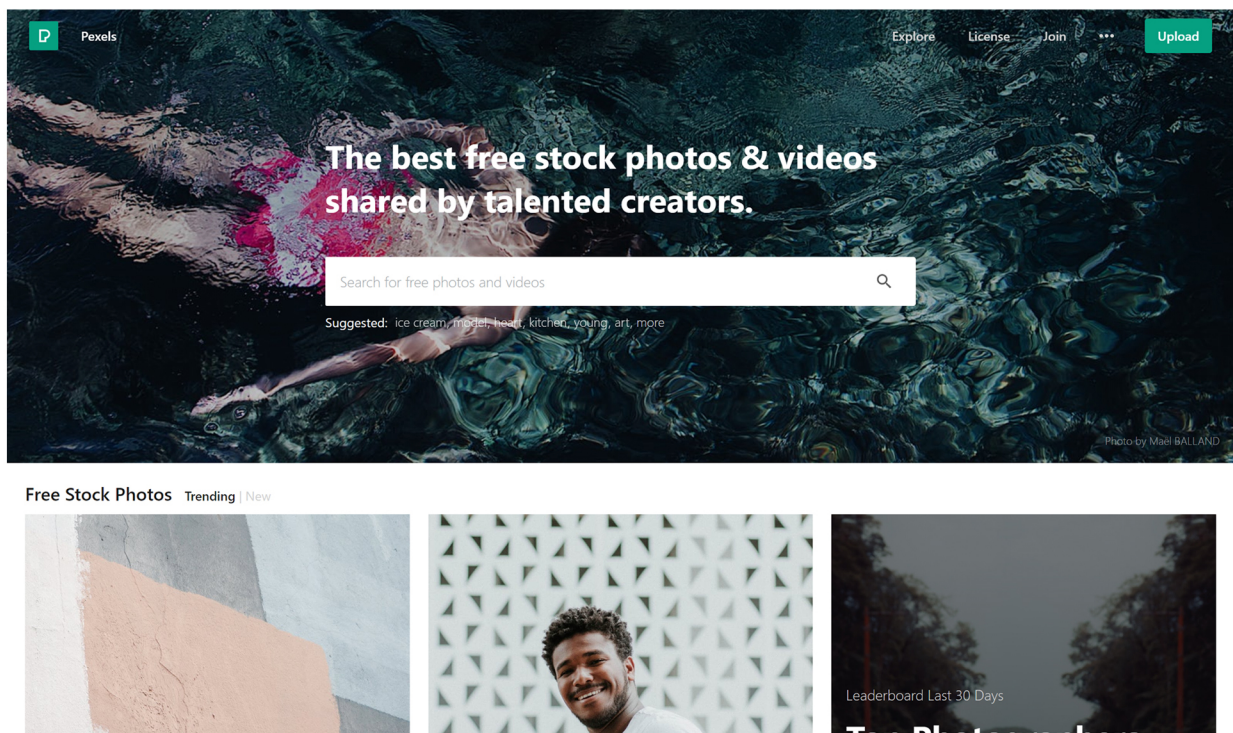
P Pexels

Explore License Join ••• Upload

The best free stock photos & videos shared by talented creators.

Search for free photos and videos

Suggested: ice cream, model, heart, kitchen, young, art, more

Photo by Maël BALLAND

Free Stock Photos Trending | New

Leaderboard Last 30 Days

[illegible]